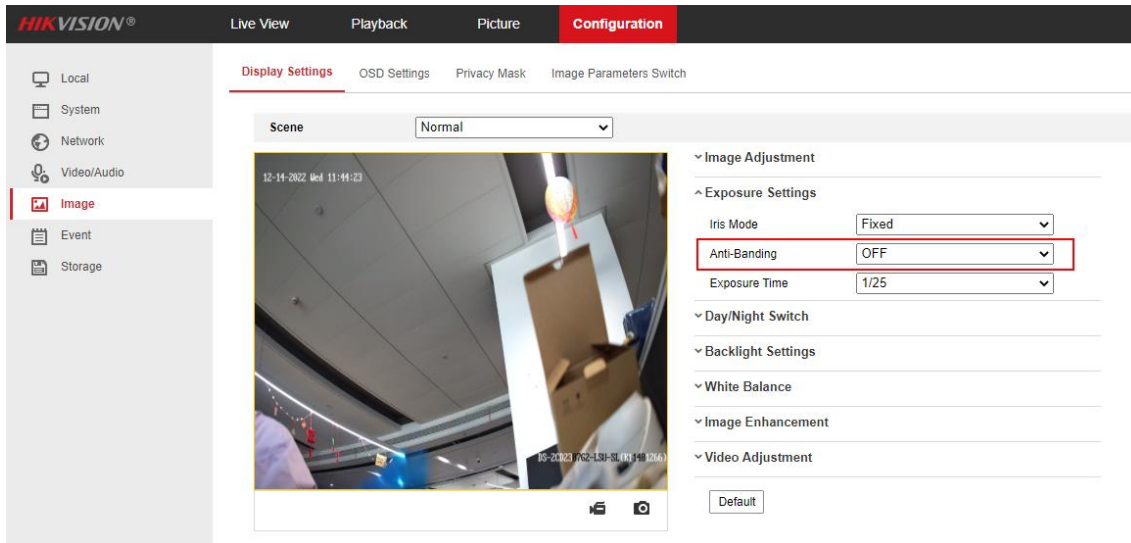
HIKVISION®

Live View
Playback
Picture
Configuration

Local
System
Network
Video/Audio
Image
Event
Storage

Display Settings
OSD Settings
Privacy Mask
Image Parameters Switch

Scene
Normal

12-14-2022 Wed 11:44:23

DS-2CD23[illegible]7G2-LSU-SL([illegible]1266)

˅Image Adjustment
˄Exposure Settings
Iris Mode
Fixed
Anti-Banding
OFF
Exposure Time
1/25
˅Day/Night Switch
˅Backlight Settings
˅White Balance
˅Image Enhancement
˅Video Adjustment
Default